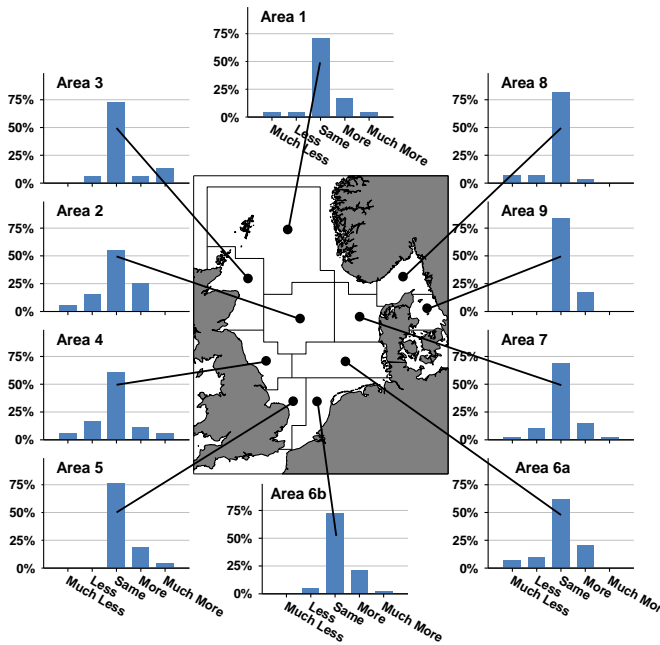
Area 1
75%
50%
25%
0%
Much Less
Less
Same
More
Much More

Area 3
75%
50%
25%
0%

Area 8
75%
50%
25%
0%

Area 2
75%
50%
25%
0%

Area 9
75%
50%
25%
0%

Area 4
75%
50%
25%
0%

Area 7
75%
50%
25%
0%

Area 5
75%
50%
25%
0%
Much Less
Less
Same
More
Much More

Area 6b
75%
50%
25%
0%
Much Less
Less
Same
More
Much More

Area 6a
75%
50%
25%
0%
Much Less
Less
Same
More
Much More